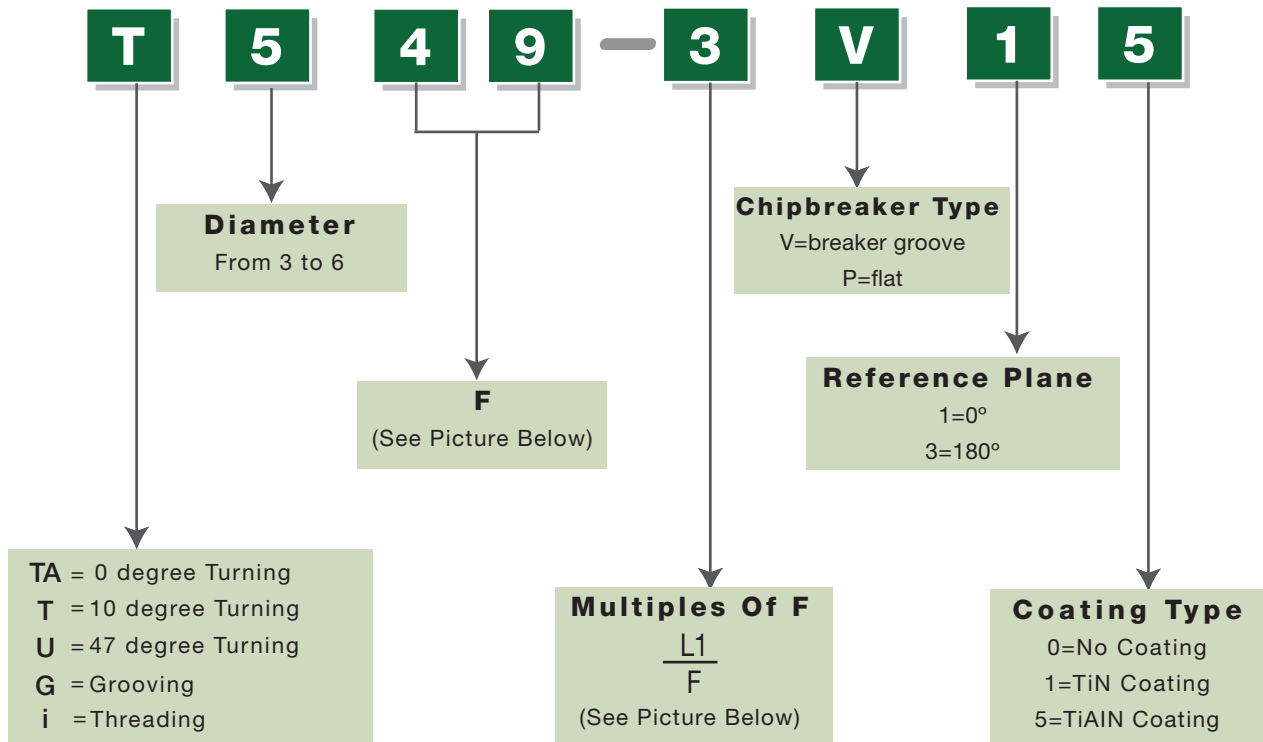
T 5 4 9 – 3 V 1 5

Diameter
From 3 to 6

F
(See Picture Below)

Chipbreaker Type
V=breaker groove
P=flat

Reference Plane
1=0º
3=180º

TA = 0 degree Turning
T = 10 degree Turning
U = 47 degree Turning
G = Grooving
i = Threading

Multiples Of F
$\frac{L1}{F}$
(See Picture Below)

Coating Type
0=No Coating
1=TiN Coating
5=TiAIN Coating